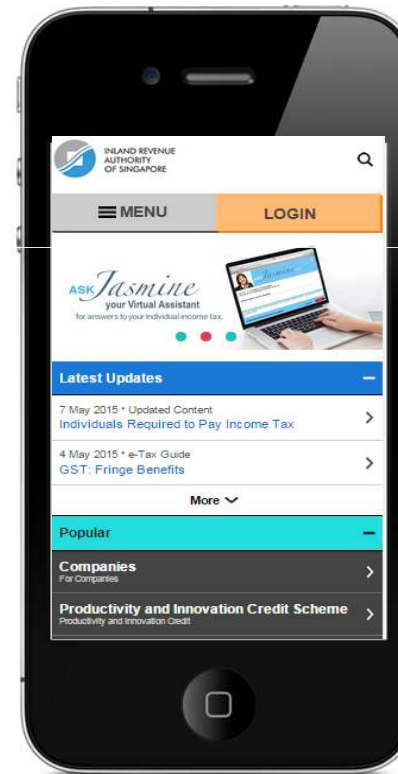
INLAND REVENUE AUTHORITY OF SINGAPORE

MENU

LOGIN

ASK Jasmine your Virtual Assistant for answers to your individual income tax.

Latest Updates

7 May 2015 * Updated Content
Individuals Required to Pay Income Tax

4 May 2015 * e-Tax Guide
GST: Fringe Benefits

More

Popular

Companies
For Companies

Productivity and Innovation Credit Scheme
Productivity and Innovation Credit